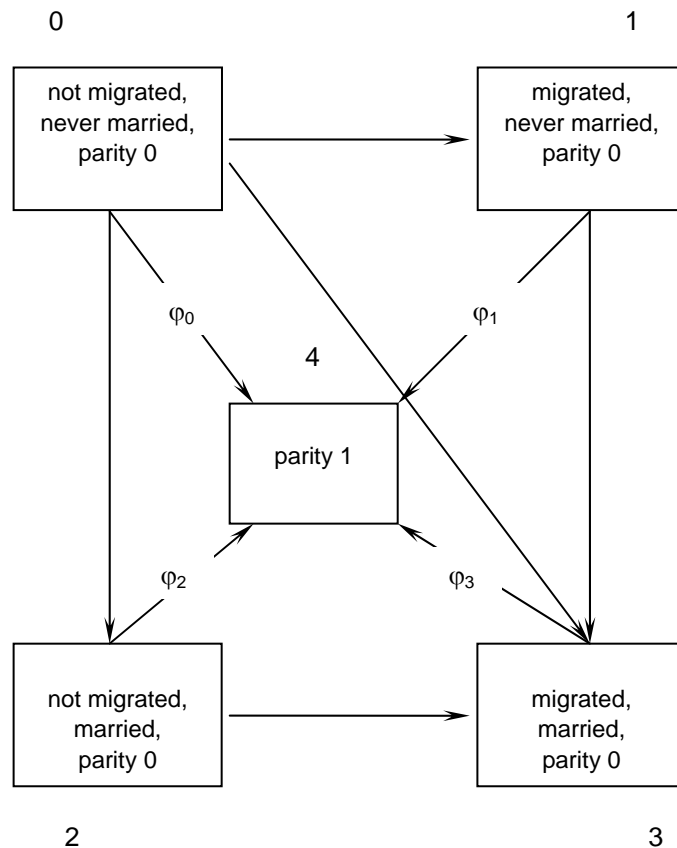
0

1

not migrated, never married, parity 0

migrated, never married, parity 0

$\varphi_0$

$\varphi_1$

4

parity 1

$\varphi_2$

$\varphi_3$

not migrated, married, parity 0

migrated, married, parity 0

2

3